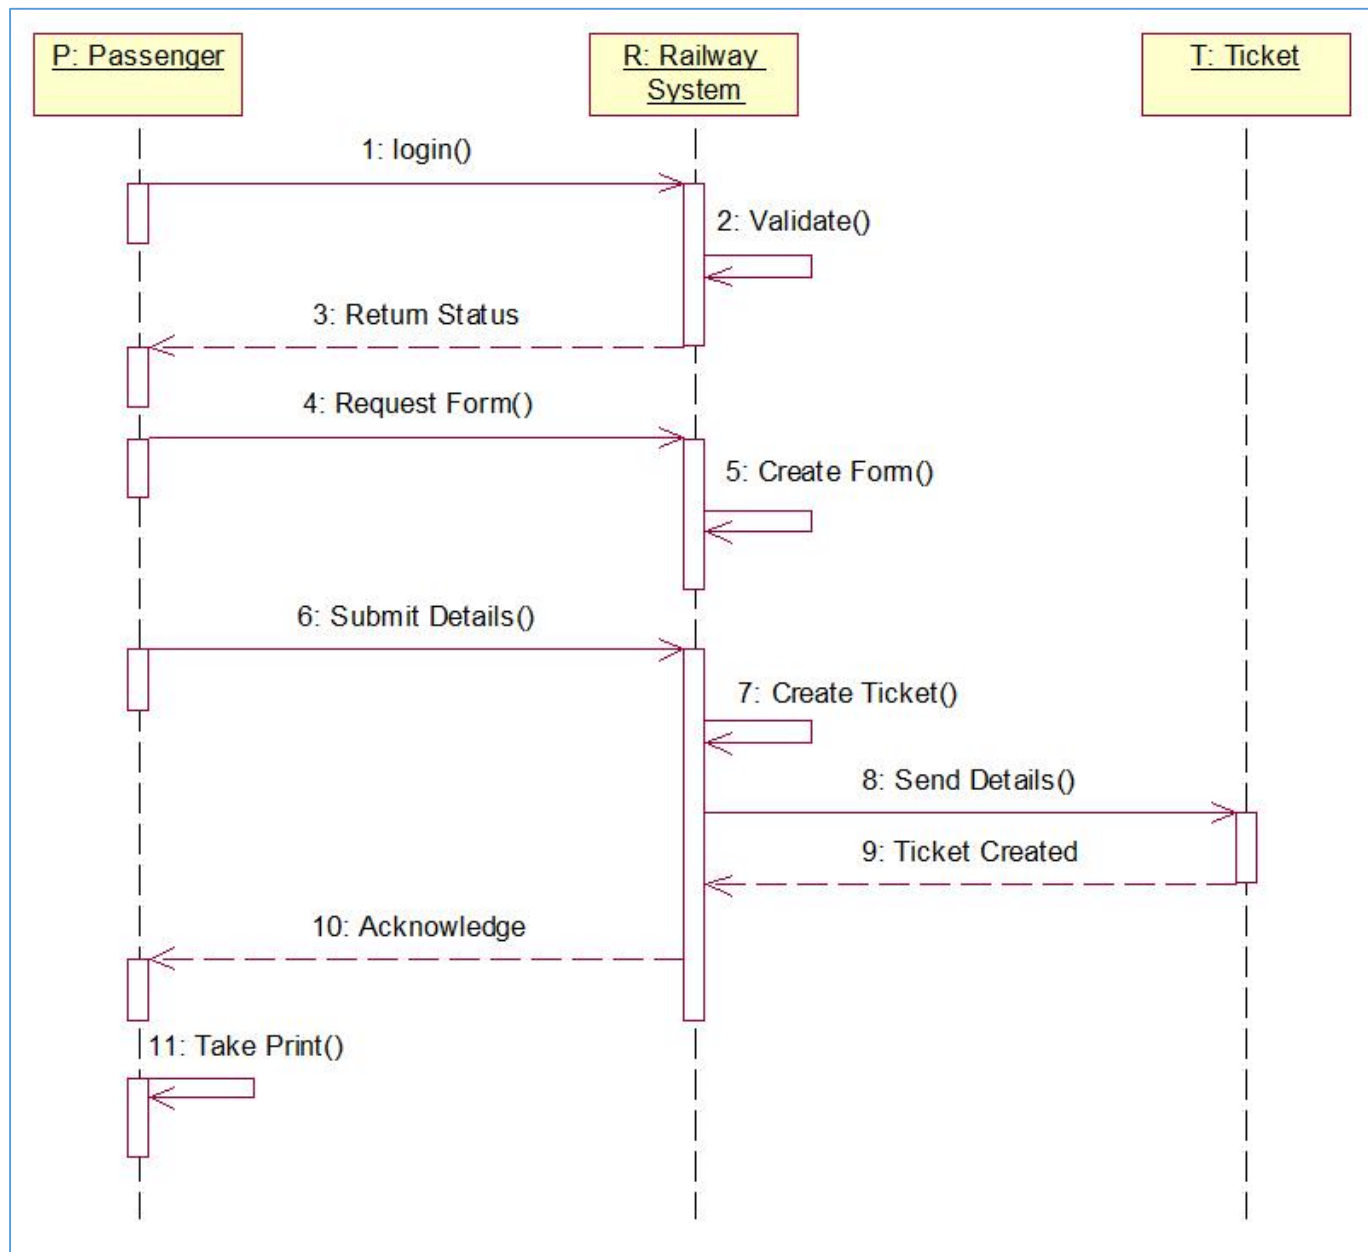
P: Passenger

R: Railway System

T: Ticket

1: login()

2: Validate()

3: Return Status

4: Request Form()

5: Create Form()

6: Submit Details()

7: Create Ticket()

8: Send Details()

9: Ticket Created

10: Acknowledge

11: Take Print()